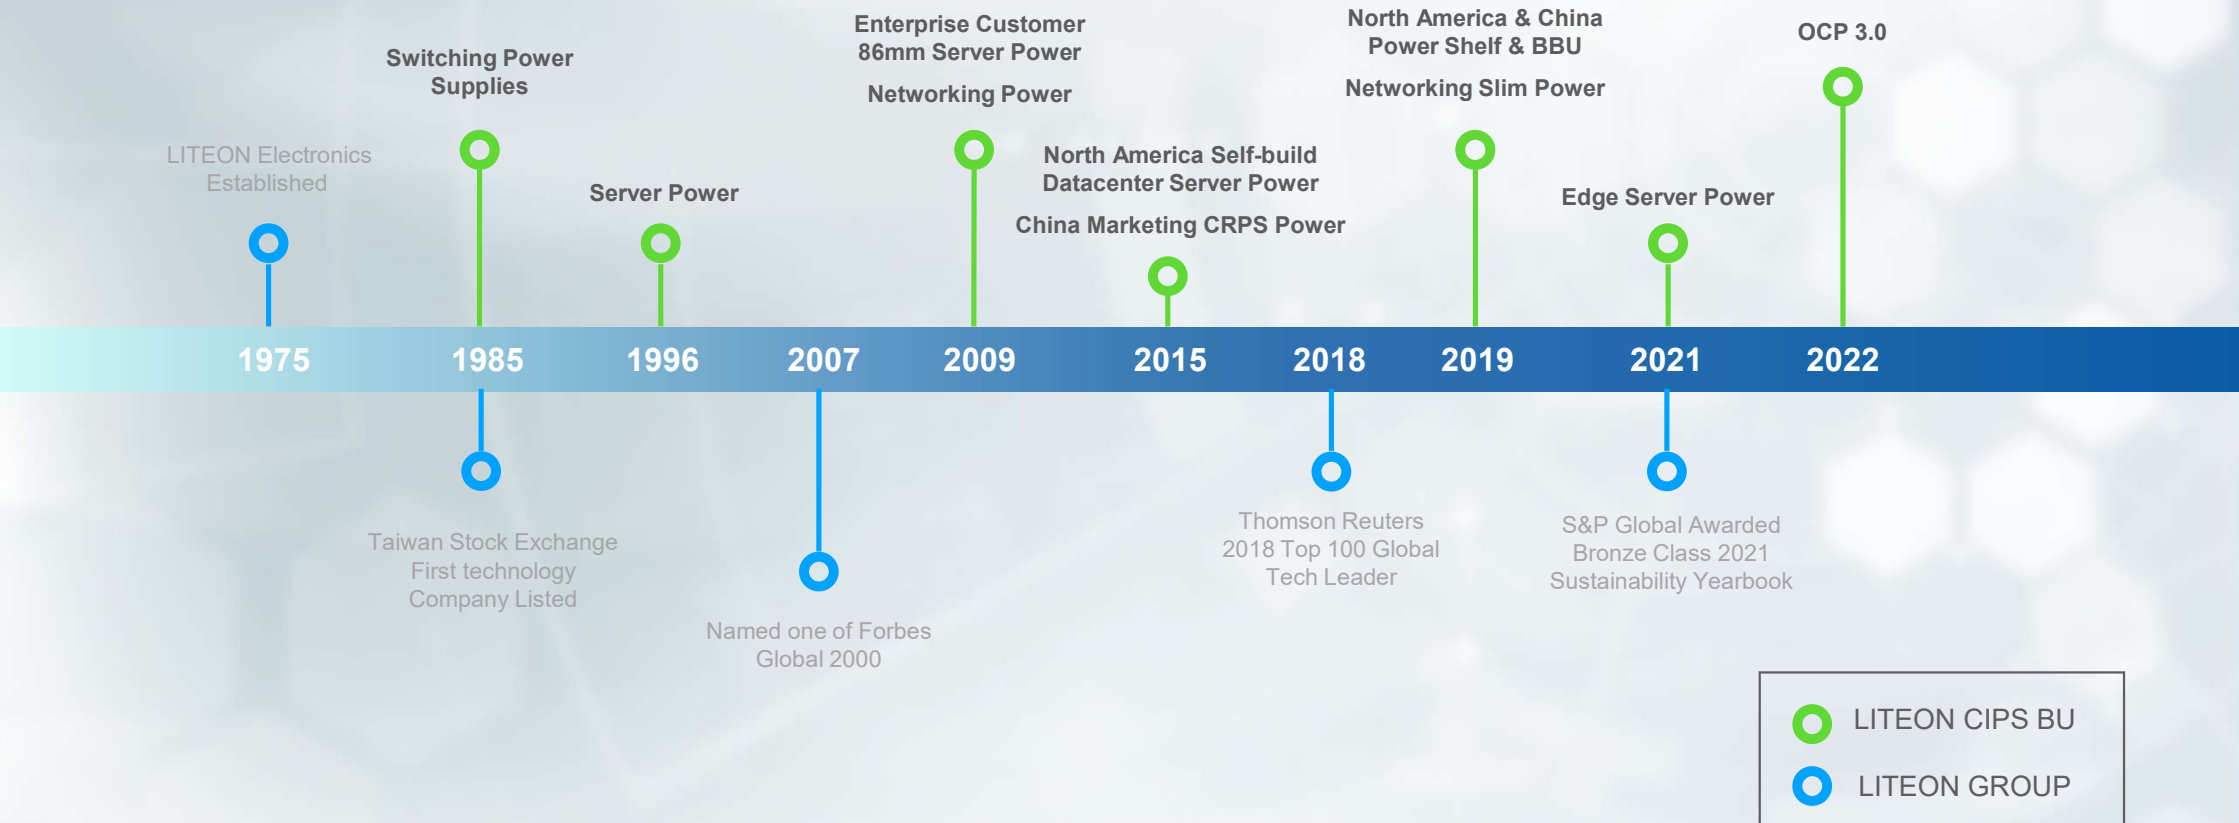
LITEON Electronics Established

Switching Power Supplies

Server Power

Enterprise Customer 86mm Server Power

Networking Power

North America Self-build Datacenter Server Power

China Marketing CRPS Power

North America & China Power Shelf & BBU

Networking Slim Power

Edge Server Power

OCP 3.0

1975 1985 1996 2007 2009 2015 2018 2019 2021 2022

Taiwan Stock Exchange First technology Company Listed

Named one of Forbes Global 2000

Thomson Reuters 2018 Top 100 Global Tech Leader

S&P Global Awarded Bronze Class 2021 Sustainability Yearbook

LITEON CIPS BU

LITEON GROUP